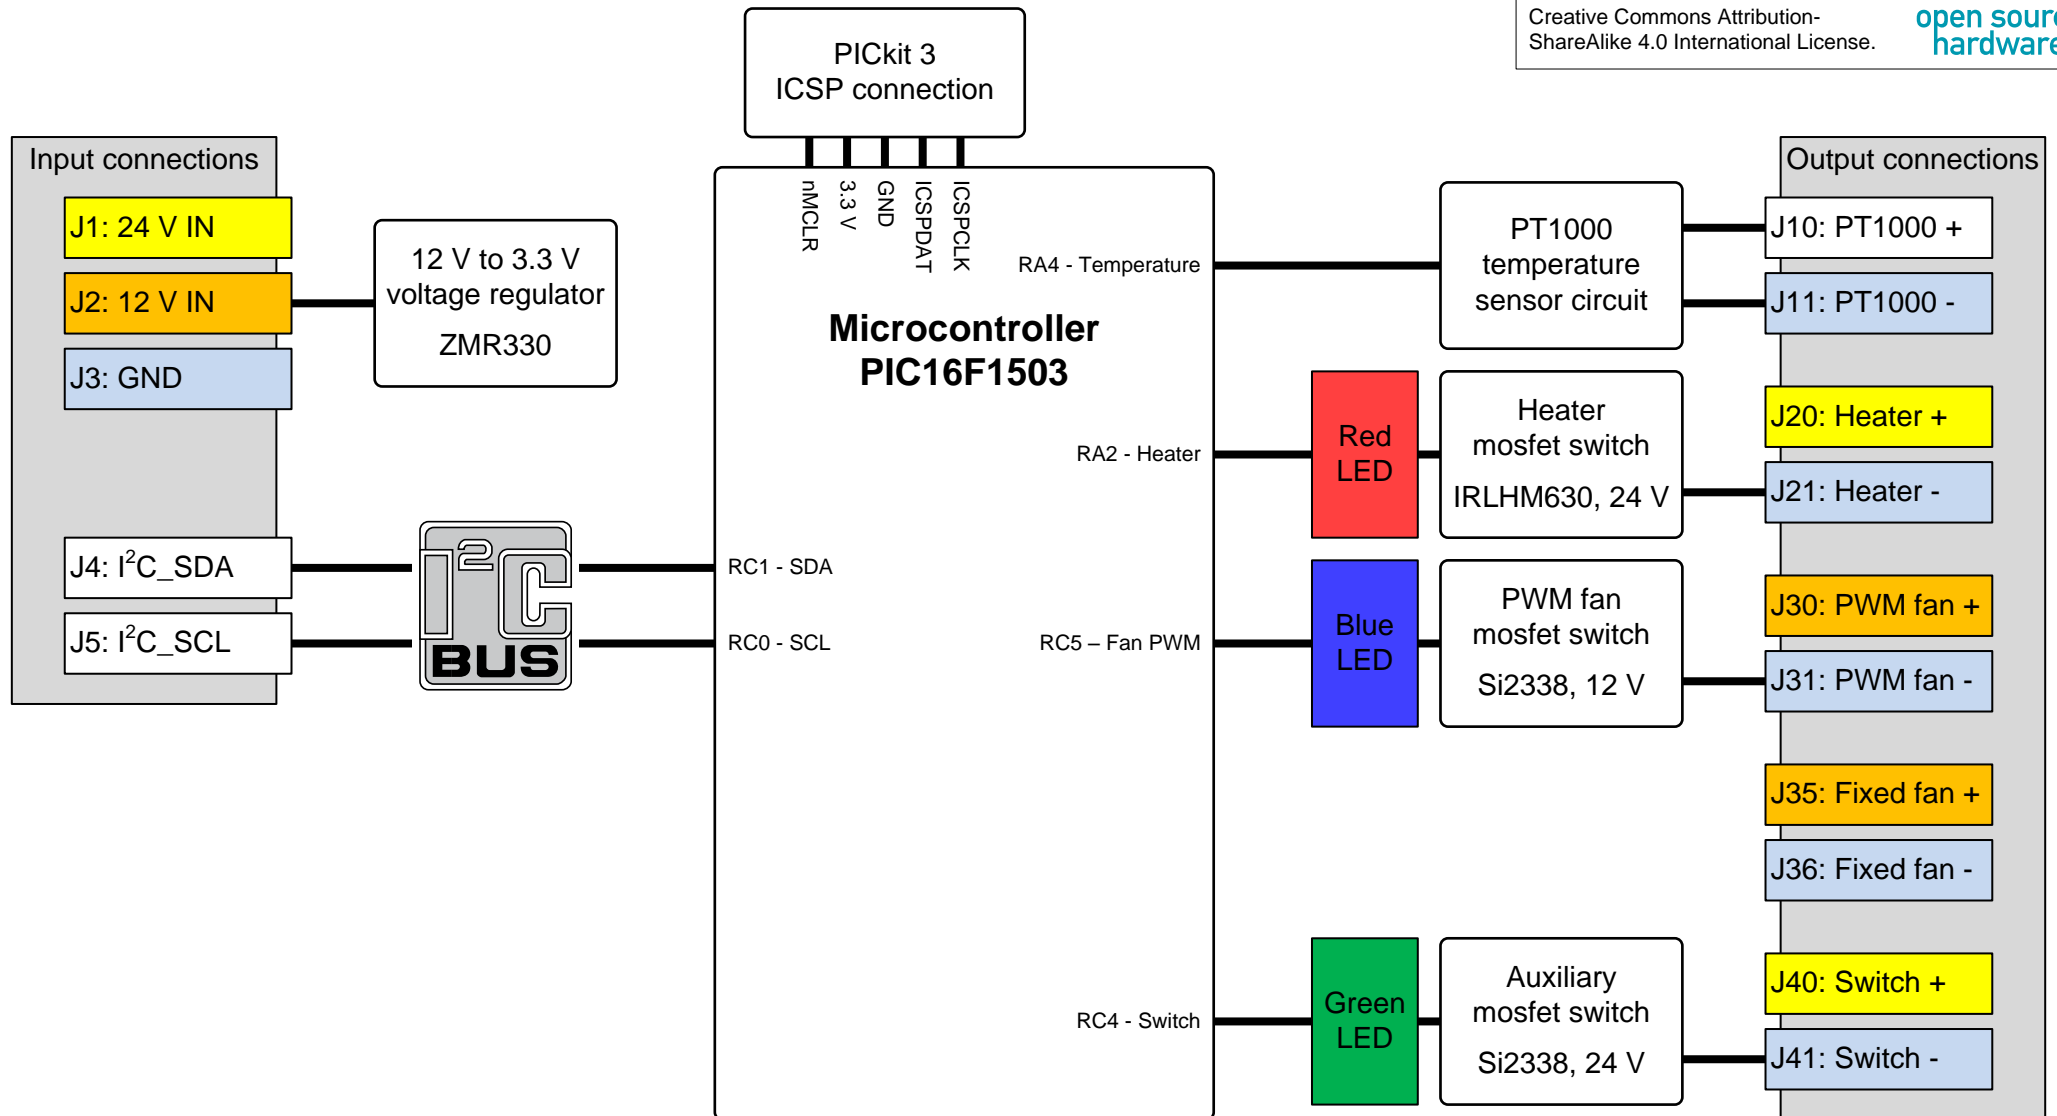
Creative Commons Attribution-ShareAlike 4.0 International License.

open sour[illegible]
hardwar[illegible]

PICkit 3
ICSP connection

Input connections

J1: 24 V IN

J2: 12 V IN

J3: GND

J4: I$^2$C_SDA

J5: I$^2$C_SCL

12 V to 3.3 V
voltage regulator
ZMR330

I$^2$C
BUS

nMCLR
3.3 V
GND
ICSPDAT
ICSPCLK

Microcontroller
PIC16F1503

RA4 - Temperature

RA2 - Heater

RC1 - SDA

RC0 - SCL

RC5 – Fan PWM

RC4 - Switch

PT1000
temperature
sensor circuit

Red
LED

Heater
mosfet switch
IRLHM630, 24 V

Blue
LED

PWM fan
mosfet switch
Si2338, 12 V

Green
LED

Auxiliary
mosfet switch
Si2338, 24 V

Output connections

J10: PT1000 +

J11: PT1000 -

J20: Heater +

J21: Heater -

J30: PWM fan +

J31: PWM fan -

J35: Fixed fan +

J36: Fixed fan -

J40: Switch +

J41: Switch -